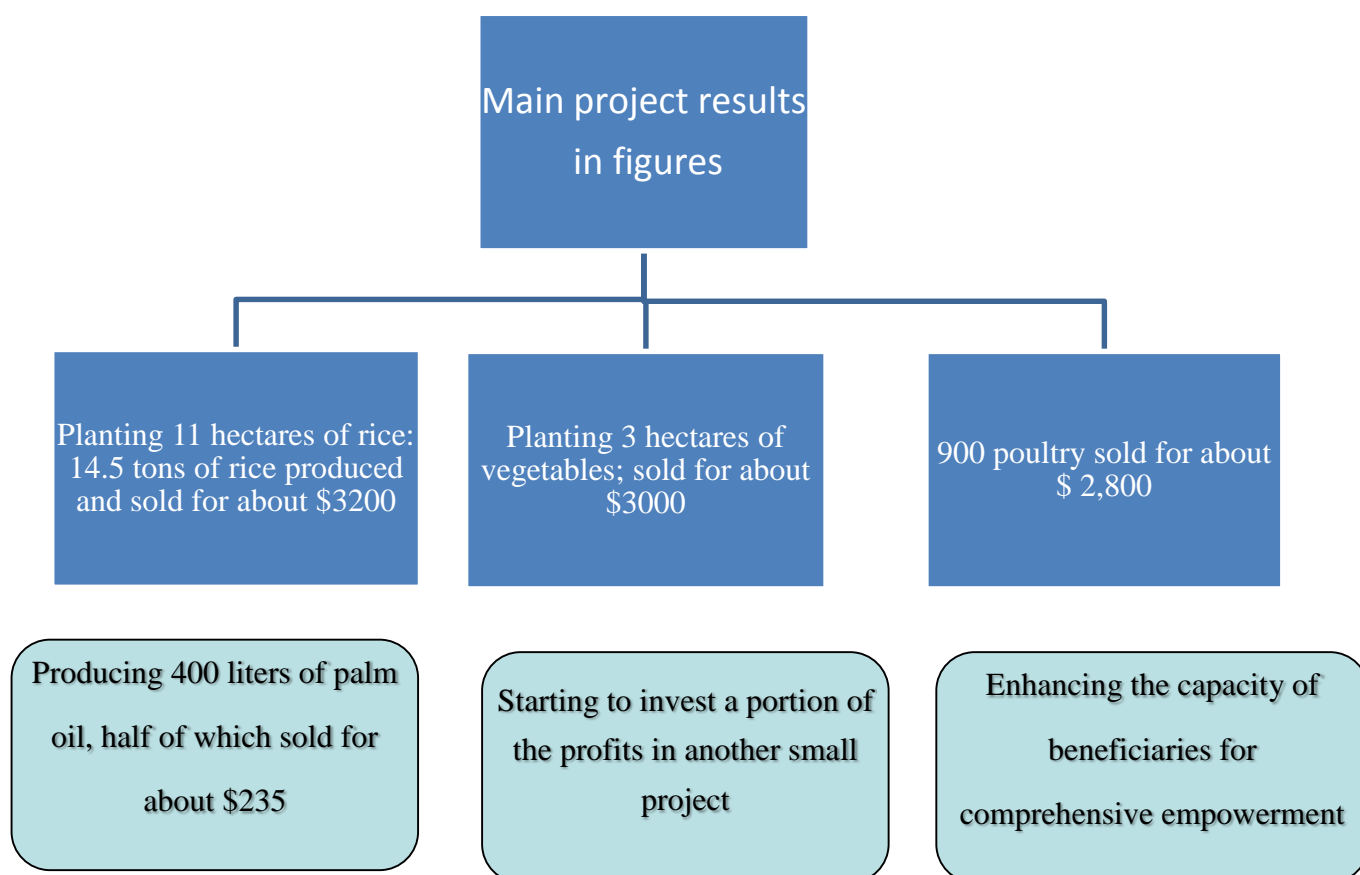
Main project results in figures

Planting 11 hectares of rice: 14.5 tons of rice produced and sold for about $3200

Planting 3 hectares of vegetables; sold for about $3000

900 poultry sold for about $ 2,800

Producing 400 liters of palm oil, half of which sold for about $235

Starting to invest a portion of the profits in another small project

Enhancing the capacity of beneficiaries for comprehensive empowerment